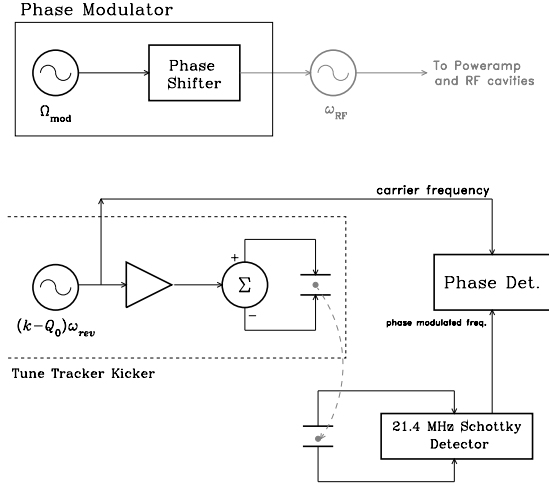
Phase Modulator

Phase Shifter

$\Omega_{mod}$

$\omega_{RF}$

To Poweramp and RF cavities

carrier frequency

+

$\Sigma$

−

Phase Det.

$(k-Q_0)\omega_{rev}$

phase modulated freq.

Tune Tracker Kicker

21.4 MHz Schottky Detector